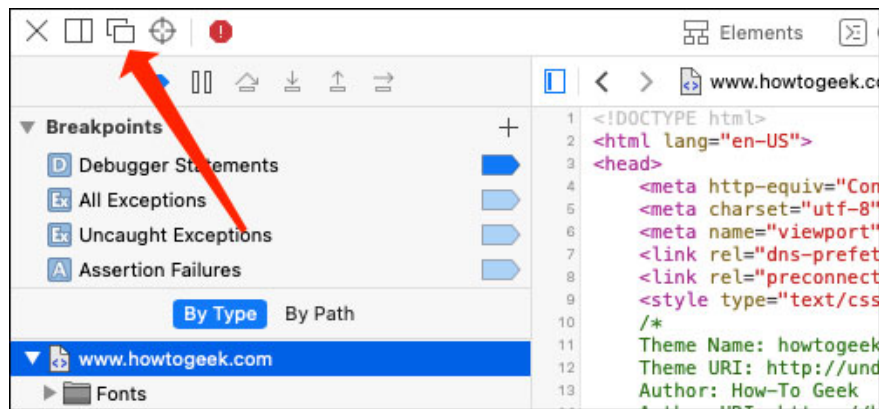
Elements

www.howtogeek.c

Breakpoints

D Debugger Statements

Ex All Exceptions

Ex Uncaught Exceptions

A Assertion Failures

By Type By Path

www.howtogeek.com

Fonts

1 <!DOCTYPE html>
2 <html lang="en-US">
3 <head>
4 <meta http-equiv="Con
5 <meta charset="utf-8"
6 <meta name="viewport"
7 <link rel="dns-prefet
8 <link rel="preconnect
9 <style type="text/css
10 /*
11 Theme Name: howtogeek
12 Theme URI: http://und
13 Author: How-To Geek